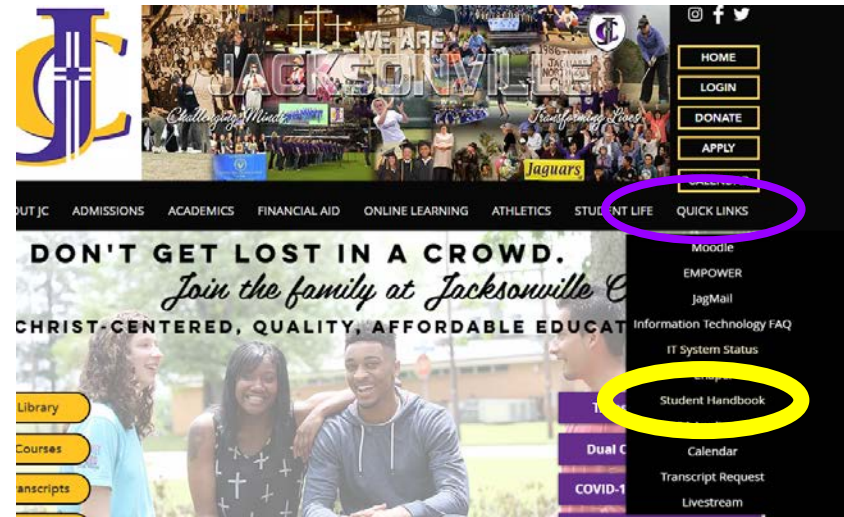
JC

WE ARE JACKSONVILLE

Challenging Minds

Transforming Lives

1986

Jaguars

HOME
LOGIN
DONATE
APPLY
CALEN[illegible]

OUT JC ADMISSIONS ACADEMICS FINANCIAL AID ONLINE LEARNING ATHLETICS STUDENT LIFE QUICK LINKS

DON'T GET LOST IN A CROWD.

Join the family at Jacksonville C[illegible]

CHRIST-CENTERED, QUALITY, AFFORDABLE EDUCAT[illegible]

Moodle
EMPOWER
JagMail
Information Technology FAQ
IT System Status
Chapel
Student Handbook
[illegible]
Calendar
Transcript Request
Livestream

Library
Courses
ranscripts

T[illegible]
Dual C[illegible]
COVID-1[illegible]